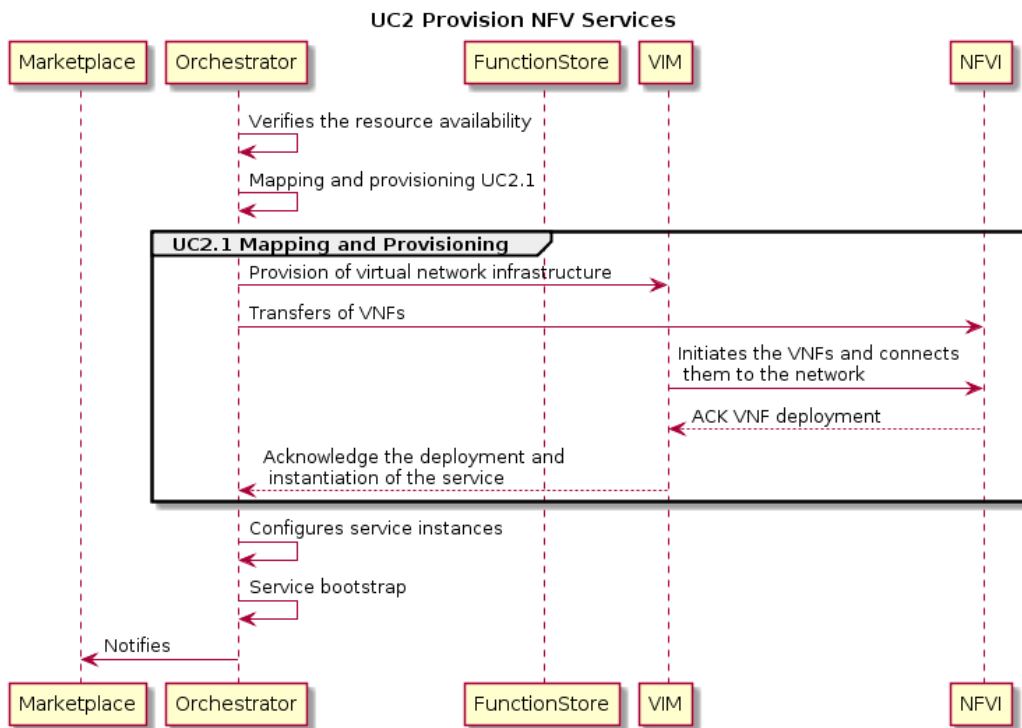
UC2 Provision NFV Services

Marketplace
Orchestrator
FunctionStore
VIM
NFVI

Verifies the resource availability

Mapping and provisioning UC2.1

UC2.1 Mapping and Provisioning

Provision of virtual network infrastructure

Transfers of VNFs

Initiates the VNFs and connects them to the network

ACK VNF deployment

Acknowledge the deployment and instantiation of the service

Configures service instances

Service bootstrap

Notifies

Marketplace
Orchestrator
FunctionStore
VIM
NFVI